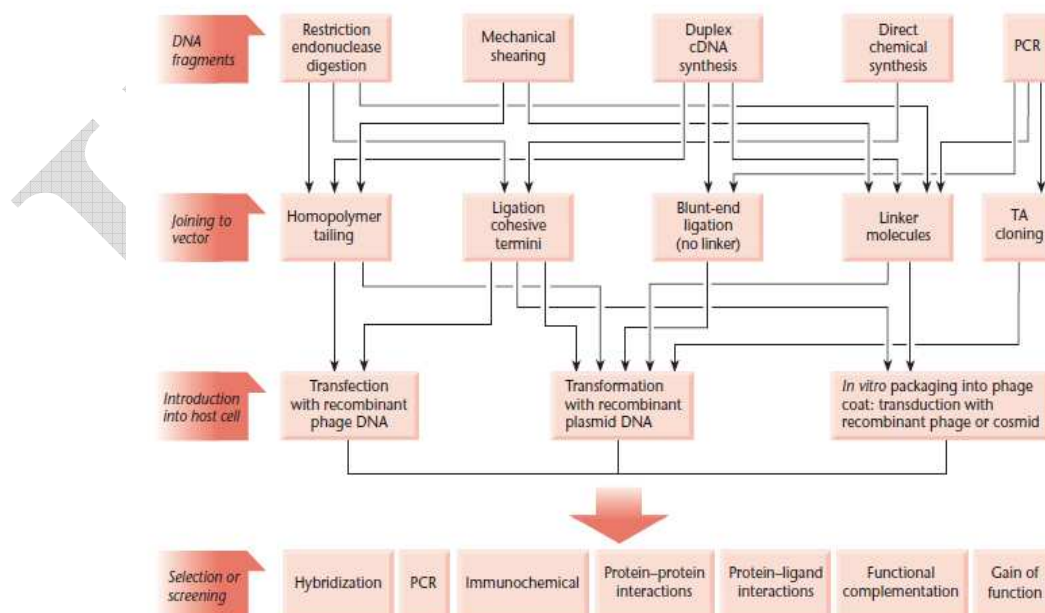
DNA fragments

Restriction endonuclease digestion

Mechanical shearing

Duplex cDNA synthesis

Direct chemical synthesis

PCR

Joining to vector

Homopolymer tailing

Ligation cohesive termini

Blunt-end ligation (no linker)

Linker molecules

TA cloning

Introduction into host cell

Transfection with recombinant phage DNA

Transformation with recombinant plasmid DNA

In vitro packaging into phage coat: transduction with recombinant phage or cosmid

Selection or screening

Hybridization

PCR

Immunochemical

Protein–protein interactions

Protein–ligand interactions

Functional complementation

Gain of function